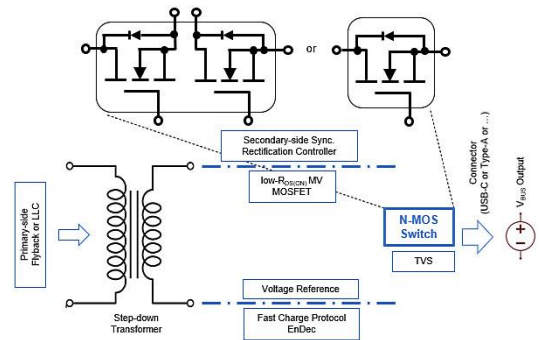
or

Secondary-side Sync. Rectification Controller

low-$R_{DS(ON)}$ MV MOSFET

Primary-side Flyback or LLC

N-MOS Switch

TVS

Connector (USB-C or Type-A or ...)

$V_{BUS}$ Output

Voltage Reference

Step-down Transformer

Fast Charge Protocol EnDec